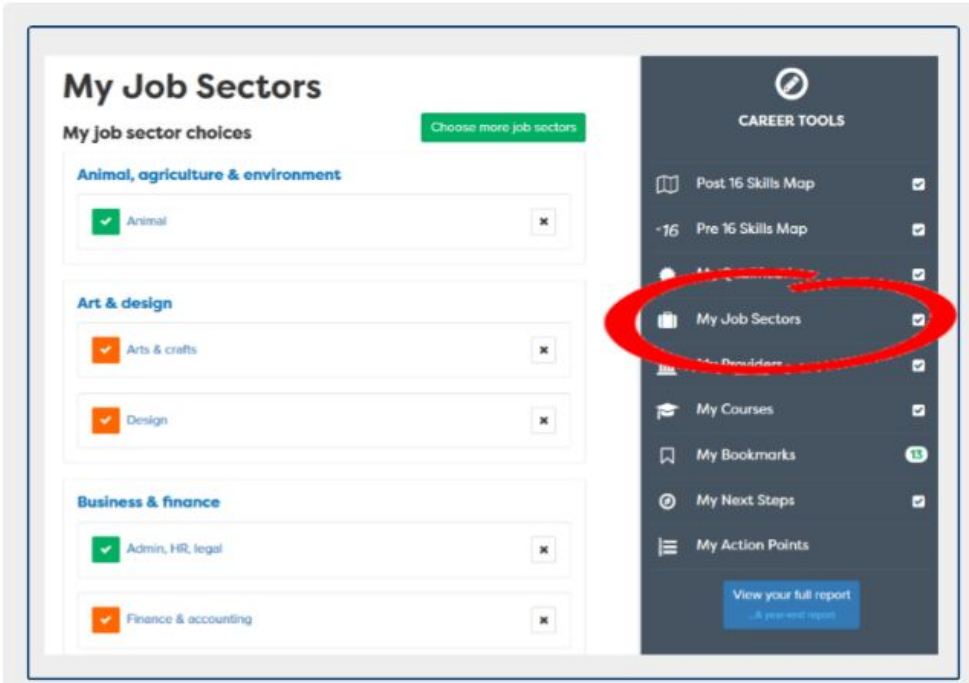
My Job Sectors

My job sector choices

Choose more job sectors

Animal, agriculture & environment

Animal

Art & design

Arts & crafts

Design

Business & finance

Admin, HR, legal

Finance & accounting

CAREER TOOLS

Post 16 Skills Map

-16 Pre 16 Skills Map

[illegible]

My Job Sectors

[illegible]

My Courses

My Bookmarks 13

My Next Steps

My Action Points

View your full report

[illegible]